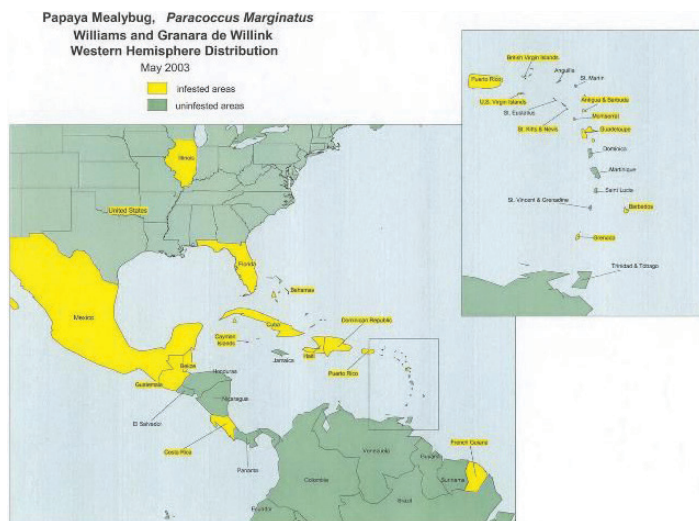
Papaya Mealybug, *Paracoccus Marginatus*
Williams and Granara de Willink
Western Hemisphere Distribution
May 2003

infested areas
uninfested areas

British Virgin Islands
Anguilla
St. Martin
Puerto Rico
U.S. Virgin Islands
Antigua & Barbuda
St. Eustatius
Montserrat
St. Kitts & Nevis
Guadeloupe
Dominica
Martinique
Saint Lucia
St. Vincent & Grenadine
Barbados
Grenada
Trinidad & Tobago

Illinois
United States
Florida
Bahamas
Mexico
Cuba
Cayman Islands
Dominican Republic
Haiti
Jamaica
Puerto Rico
Belize
Guatemala
Honduras
Nicaragua
El Salvador
Costa Rica
Panama
Venezuela
Colombia
Guyana
French Guiana
Suriname
Brazil
Ecuador